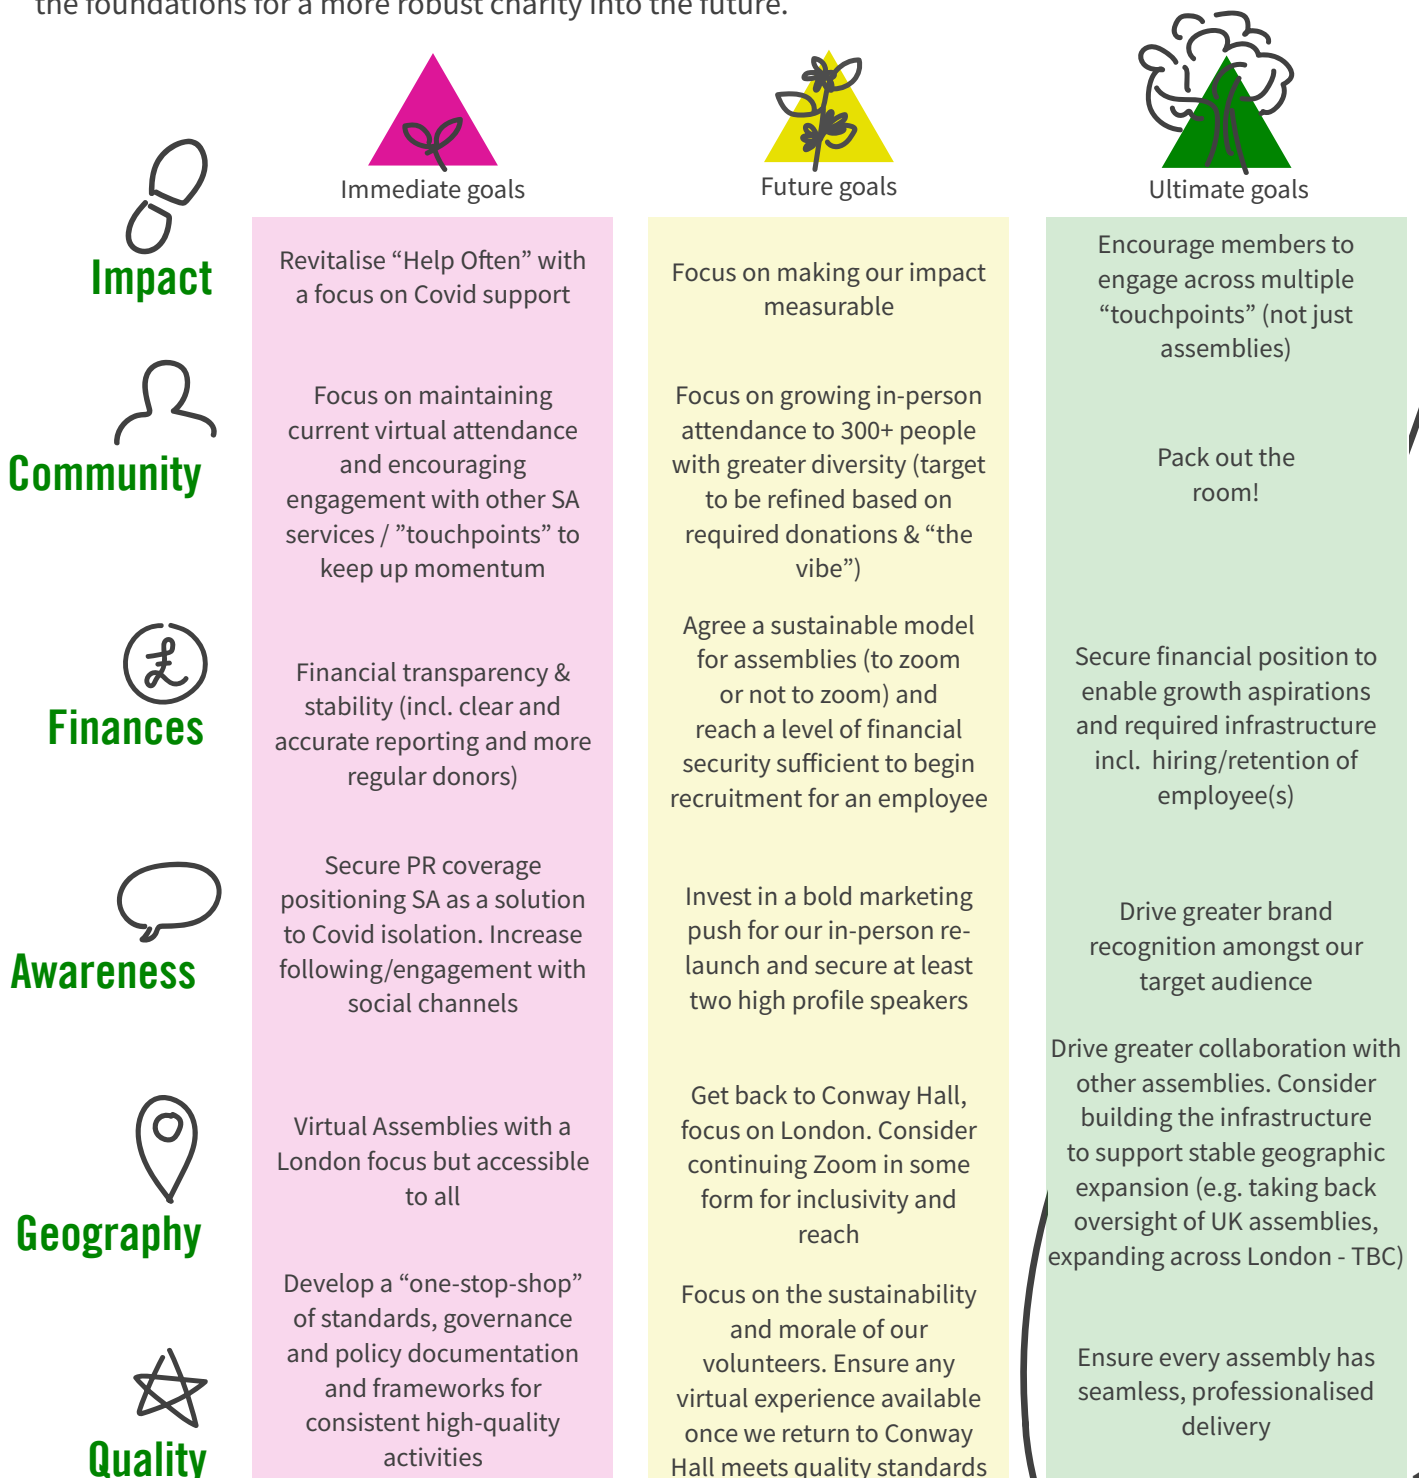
the foundations for a more robust charity into the future.

| | Immediate goals | Future goals | Ultimate goals |
|---|---|---|---|
| Impact | Revitalise “Help Often” with a focus on Covid support | Focus on making our impact measurable | Encourage members to engage across multiple “touchpoints” (not just assemblies) |
| Community | Focus on maintaining current virtual attendance and encouraging engagement with other SA services / ”touchpoints” to keep up momentum | Focus on growing in-person attendance to 300+ people with greater diversity (target to be refined based on required donations & “the vibe”) | Pack out the room! |
| Finances | Financial transparency & stability (incl. clear and accurate reporting and more regular donors) | Agree a sustainable model for assemblies (to zoom or not to zoom) and reach a level of financial security sufficient to begin recruitment for an employee | Secure financial position to enable growth aspirations and required infrastructure incl. hiring/retention of employee(s) |
| Awareness | Secure PR coverage positioning SA as a solution to Covid isolation. Increase following/engagement with social channels | Invest in a bold marketing push for our in-person relaunch and secure at least two high profile speakers | Drive greater brand recognition amongst our target audience |
| Geography | Virtual Assemblies with a London focus but accessible to all | Get back to Conway Hall, focus on London. Consider continuing Zoom in some form for inclusivity and reach | Drive greater collaboration with other assemblies. Consider building the infrastructure to support stable geographic expansion (e.g. taking back oversight of UK assemblies, expanding across London - TBC) |
| Quality | Develop a “one-stop-shop” of standards, governance and policy documentation and frameworks for consistent high-quality activities | Focus on the sustainability and morale of our volunteers. Ensure any virtual experience available once we return to Conway Hall meets quality standards | Ensure every assembly has seamless, professionalised delivery |